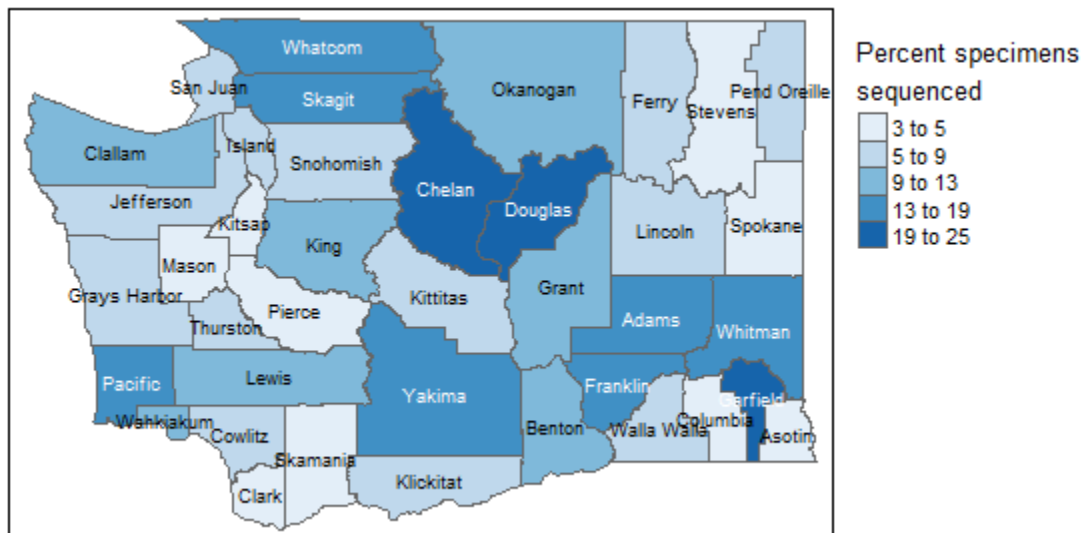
Whatcom
San Juan
Skagit
Okanogan
Ferry
Stevens
Pend Oreille
Island
Clallam
Snohomish
Chelan
Douglas
Jefferson
Kitsap
King
Lincoln
Spokane
Mason
Grays Harbor
Kittitas
Grant
Pierce
Thurston
Adams
Whitman
Lewis
Pacific
Yakima
Franklin
Garfield
Wahkiakum
Cowlitz
Benton
Walla Walla
Columbia
Asotin
Skamania
Clark
Klickitat

Percent specimens sequenced
3 to 5
5 to 9
9 to 13
13 to 19
19 to 25